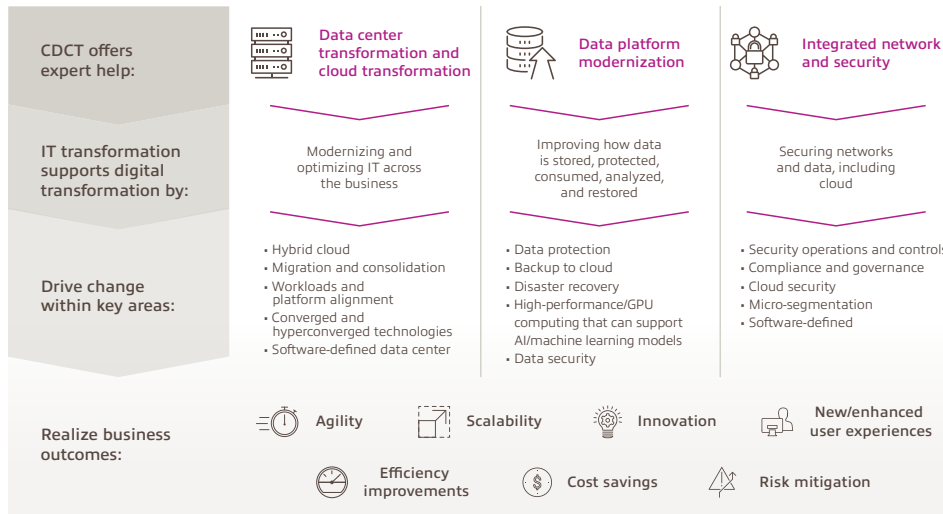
CDCT offers expert help:

Data center transformation and cloud transformation

Data platform modernization

Integrated network and security

IT transformation supports digital transformation by:

Modernizing and optimizing IT across the business

Improving how data is stored, protected, consumed, analyzed, and restored

Securing networks and data, including cloud

Drive change within key areas:

• Hybrid cloud
• Migration and consolidation
• Workloads and platform alignment
• Converged and hyperconverged technologies
• Software-defined data center

• Data protection
• Backup to cloud
• Disaster recovery
• High-performance/GPU computing that can support AI/machine learning models
• Data security

• Security operations and controls
• Compliance and governance
• Cloud security
• Micro-segmentation
• Software-defined

Realize business outcomes:

Agility

Scalability

Innovation

New/enhanced user experiences

Efficiency improvements

Cost savings

Risk mitigation